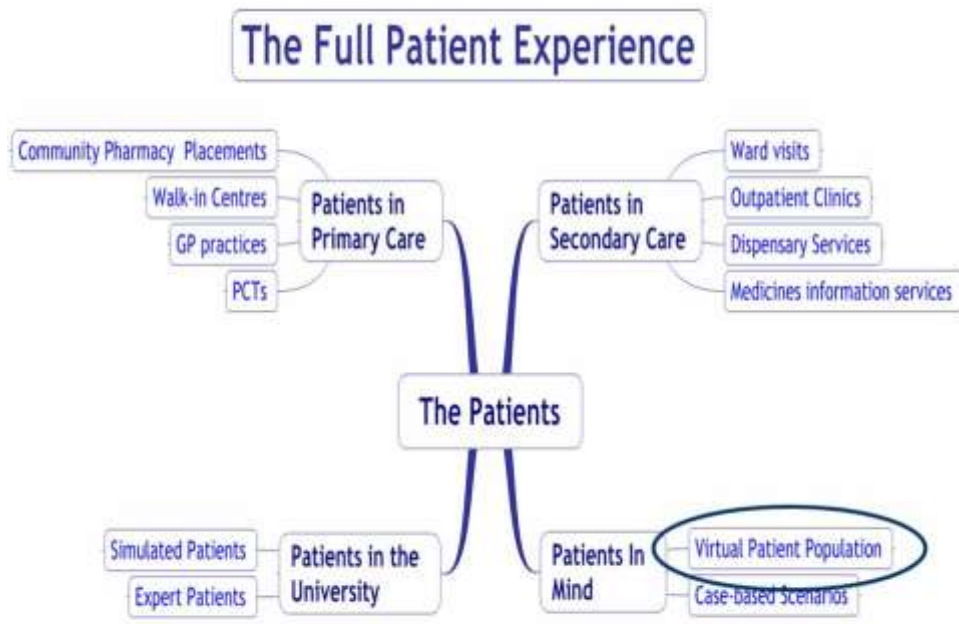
The Full Patient Experience

Community Pharmacy Placements

Walk-in Centres

GP practices

PCTs

Patients in Primary Care

Patients in Secondary Care

Ward visits

Outpatient Clinics

Dispensary Services

Medicines information services

The Patients

Simulated Patients

Expert Patients

Patients in the University

Patients In Mind

Virtual Patient Population

Case-based Scenarios